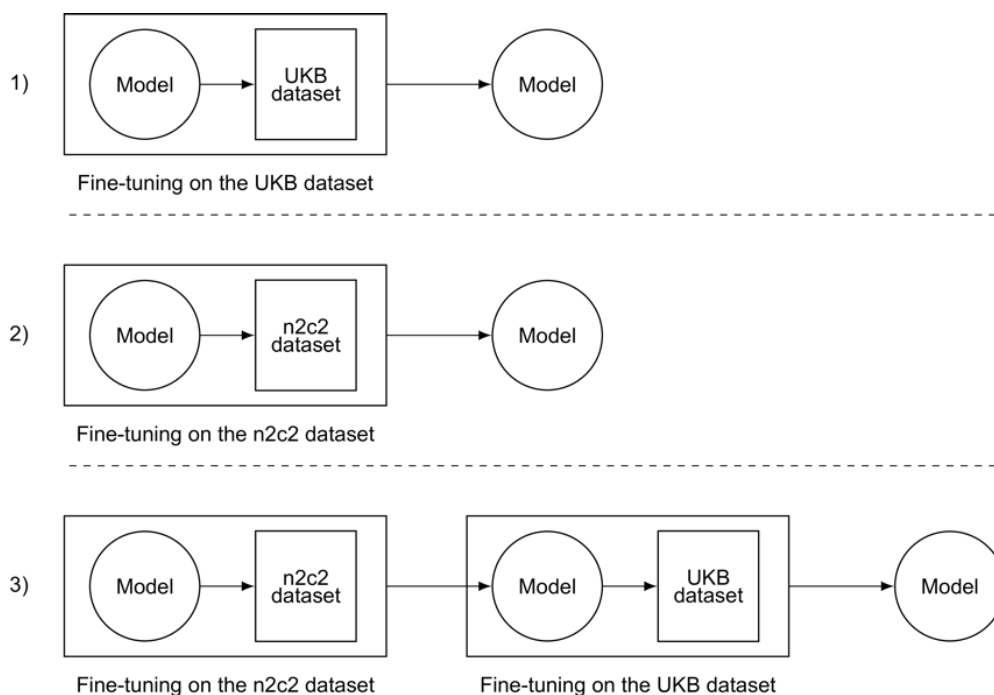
1)

Model

UKB dataset

Model

Fine-tuning on the UKB dataset

2)

Model

n2c2 dataset

Model

Fine-tuning on the n2c2 dataset

3)

Model

n2c2 dataset

Model

UKB dataset

Model

Fine-tuning on the n2c2 dataset

Fine-tuning on the UKB dataset